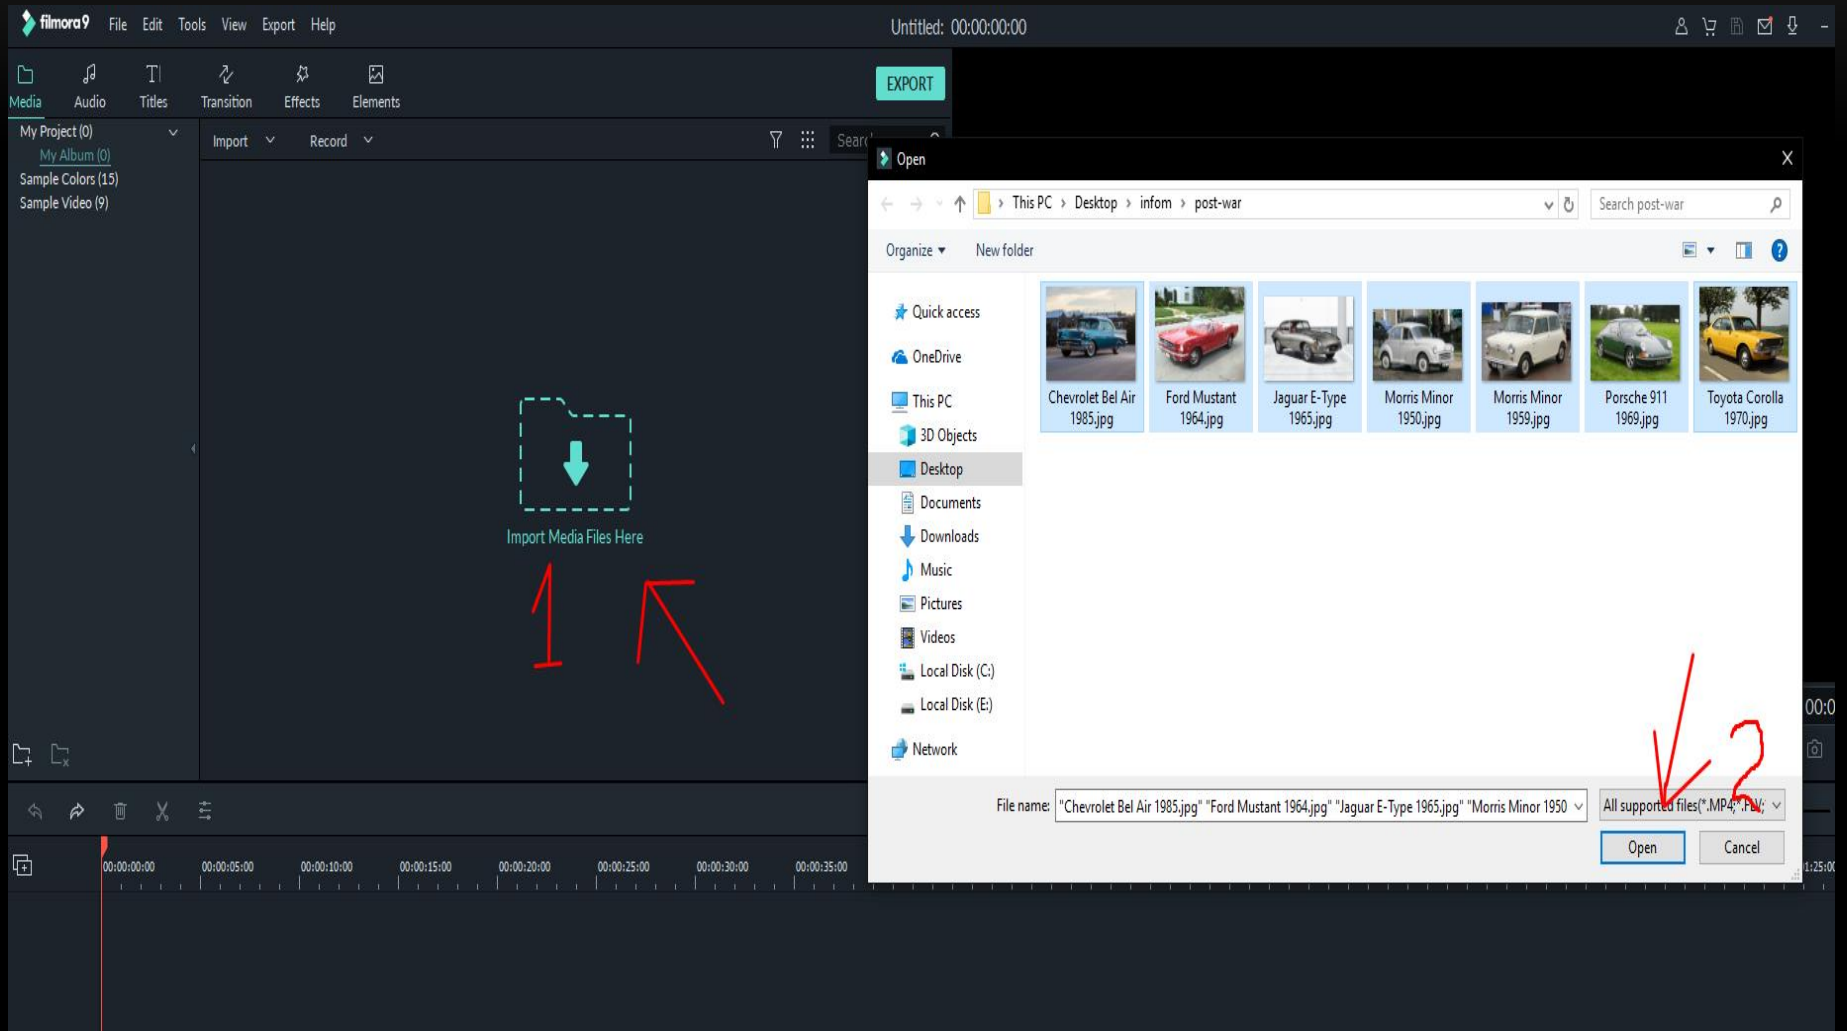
filmora9 File Edit Tools View Export Help

Untitled: 00:00:00:00

Media Audio Titles Transition Effects Elements

EXPORT

My Project (0)
My Album (0)
Sample Colors (15)
Sample Video (9)

Import Record

Searc

Import Media Files Here

1

Open

This PC › Desktop › infom › post-war

Search post-war

Organize ▾ New folder

Quick access
OneDrive
This PC
3D Objects
Desktop
Documents
Downloads
Music
Pictures
Videos
Local Disk (C:)
Local Disk (E:)
Network

Chevrolet Bel Air 1985.jpg
Ford Mustant 1964.jpg
Jaguar E-Type 1965.jpg
Morris Minor 1950.jpg
Morris Minor 1959.jpg
Porsche 911 1969.jpg
Toyota Corolla 1970.jpg

File name: "Chevrolet Bel Air 1985.jpg" "Ford Mustant 1964.jpg" "Jaguar E-Type 1965.jpg" "Morris Minor 1950

All supported files(*.MP4;*.FLV;

2

Open Cancel

00:00:00:00 00:00:05:00 00:00:10:00 00:00:15:00 00:00:20:00 00:00:25:00 00:00:30:00 00:00:35:00

00:0

1:25:00